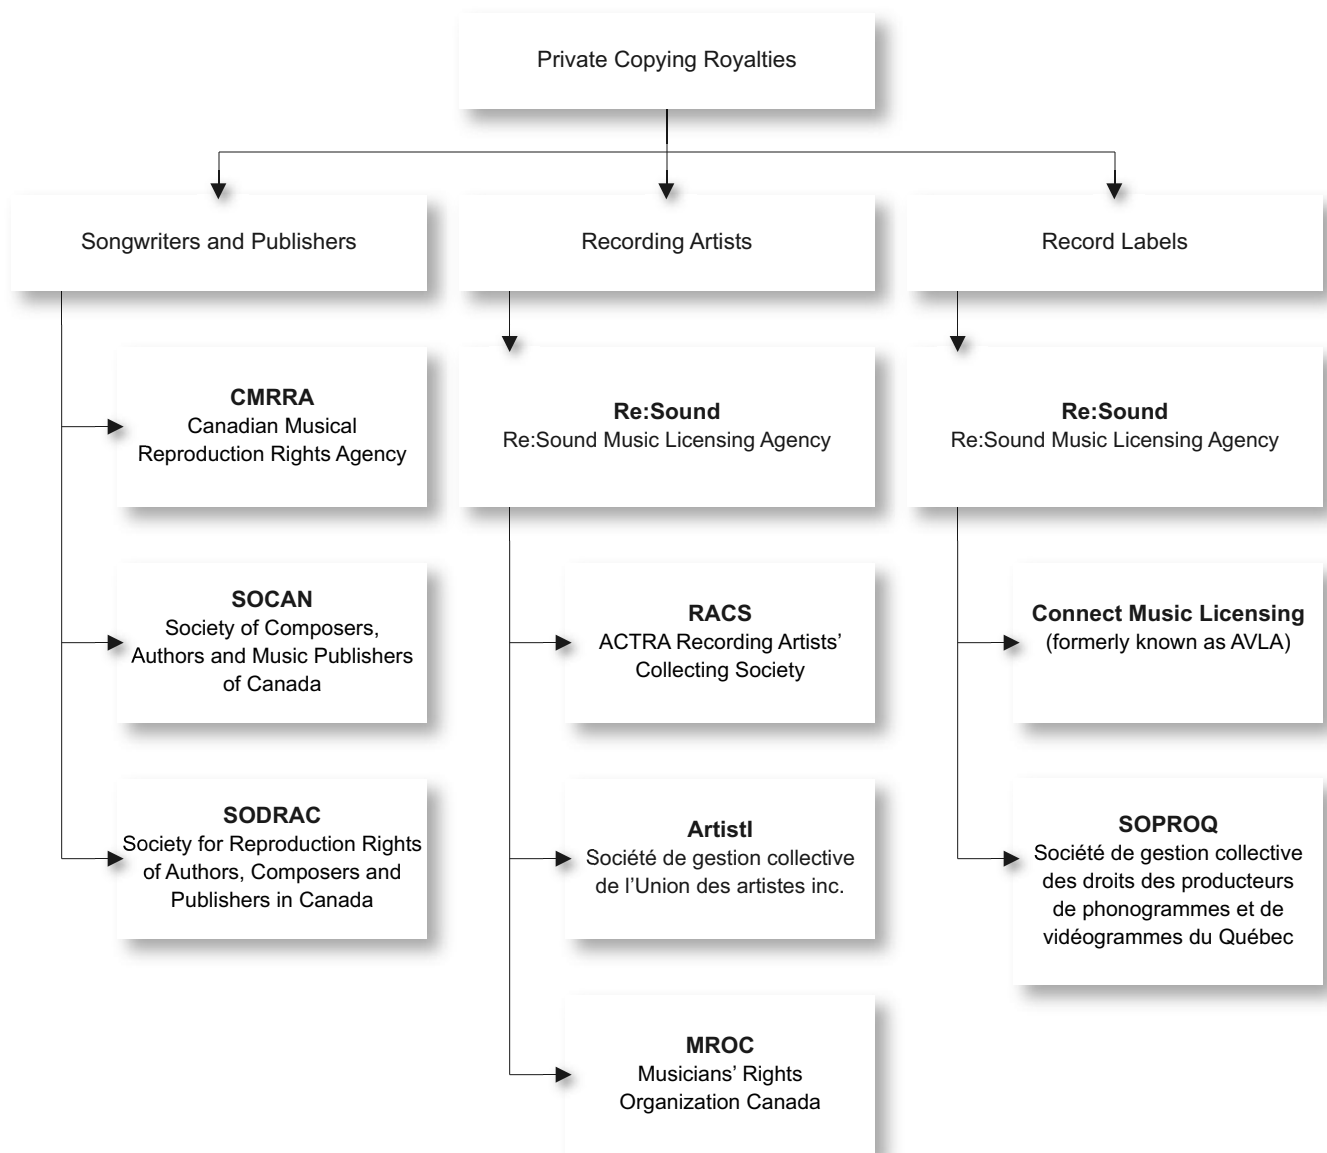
Private Copying Royalties

Songwriters and Publishers

Recording Artists

Record Labels

CMRRA
Canadian Musical Reproduction Rights Agency

SOCAN
Society of Composers, Authors and Music Publishers of Canada

SODRAC
Society for Reproduction Rights of Authors, Composers and Publishers in Canada

Re:Sound
Re:Sound Music Licensing Agency

RACS
ACTRA Recording Artists' Collecting Society

ArtistI
Société de gestion collective de l'Union des artistes inc.

MROC
Musicians' Rights Organization Canada

Re:Sound
Re:Sound Music Licensing Agency

Connect Music Licensing
(formerly known as AVLA)

SOPROQ
Société de gestion collective des droits des producteurs de phonogrammes et de vidéogrammes du Québec